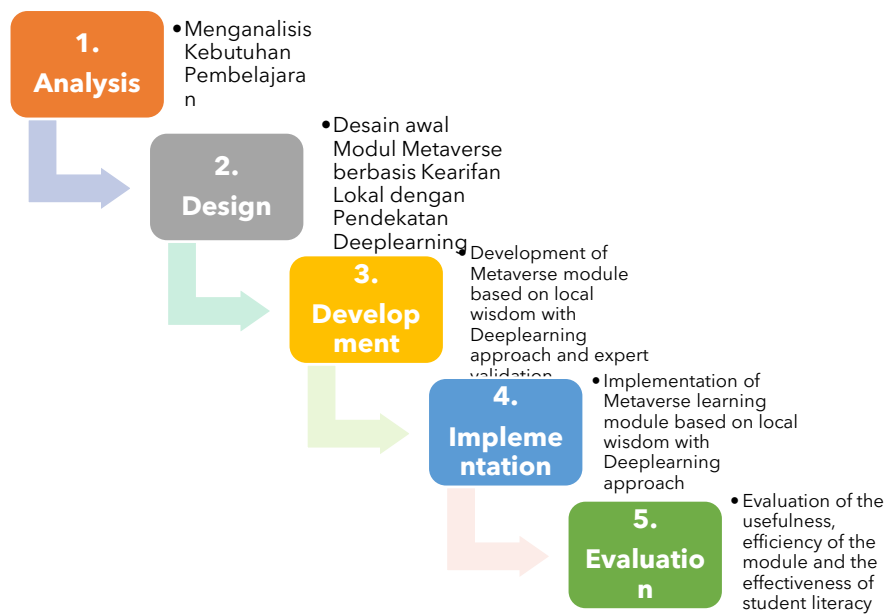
1. Analysis

• Menganalisis Kebutuhan Pembelajaran

2. Design

• Desain awal Modul Metaverse berbasis Kearifan Lokal dengan Pendekatan Deeplearning

3. Development

• Development of Metaverse module based on local wisdom with Deeplearning approach and expert validation

4. Implementation

• Implementation of Metaverse learning module based on local wisdom with Deeplearning approach

5. Evaluation

• Evaluation of the usefulness, efficiency of the module and the effectiveness of student literacy